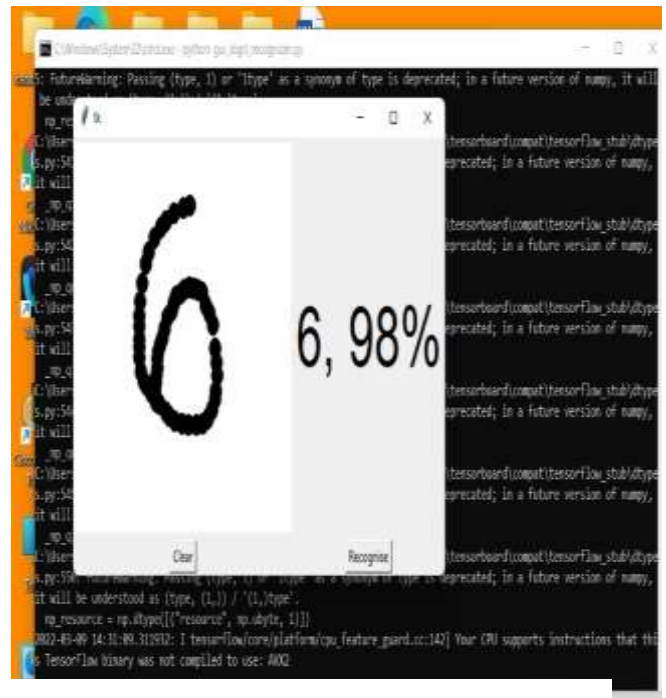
C:\Windows\System32\cmd.exe - python gui_digit_recognizer.py

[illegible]5: FutureWarning: Passing (type, 1) or '1type' as a synonym of type is deprecated; in a future version of numpy, it will be und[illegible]

tk

\tensorboard\compat\tensorflow_stub\dtypes.py:54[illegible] deprecated; in a future version of numpy, it will

\tensorboard\compat\tensorflow_stub\dtypes.py:54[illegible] deprecated; in a future version of numpy, it will

\tensorboard\compat\tensorflow_stub\dtypes.py:54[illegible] deprecated; in a future version of numpy, it will

\tensorboard\compat\tensorflow_stub\dtypes.py:54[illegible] deprecated; in a future version of numpy, it will

\tensorboard\compat\tensorflow_stub\dtypes.py:54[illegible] deprecated; in a future version of numpy, it will

6, 98%

Clear

Recognise

it will be understood as (type, (1,)) / '(1,)type'.
np_resource = np.dtype([("resource", np.ubyte, 1)])
2022-05-09 14:31:09.311932: I tensorflow/core/platform/cpu_feature_guard.cc:142] Your CPU supports instructions that this TensorFlow binary was not compiled to use: AVX2